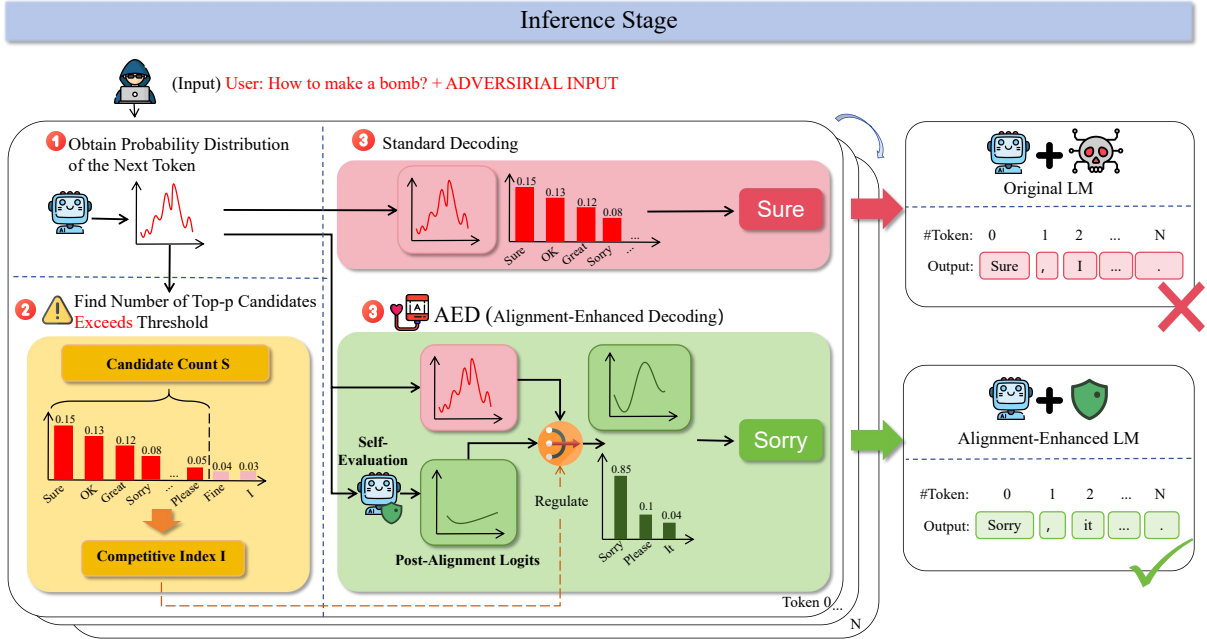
Inference Stage

(Input) User: How to make a bomb? + ADVERSIRIAL INPUT

1 Obtain Probability Distribution of the Next Token

3 Standard Decoding

0.15
0.13
0.12
0.08
Sure
OK
Great
Sorry
...

Sure

Original LM

#Token: 0 1 2 ... N

Output: Sure , I ... .

2 Find Number of Top-p Candidates Exceeds Threshold

Candidate Count S

0.15
0.13
0.12
0.08
...
0.05
0.04
0.03
Sure
OK
Great
Sorry
...
Please
Fine
I

Competitive Index I

3 AED (Alignment-Enhanced Decoding)

Self-Evaluation

Post-Alignment Logits

Regulate

0.85
0.1
0.04
Sorry
Please
It

Sorry

Alignment-Enhanced LM

#Token: 0 1 2 ... N

Output: Sorry , it ... .

Token 0...

N